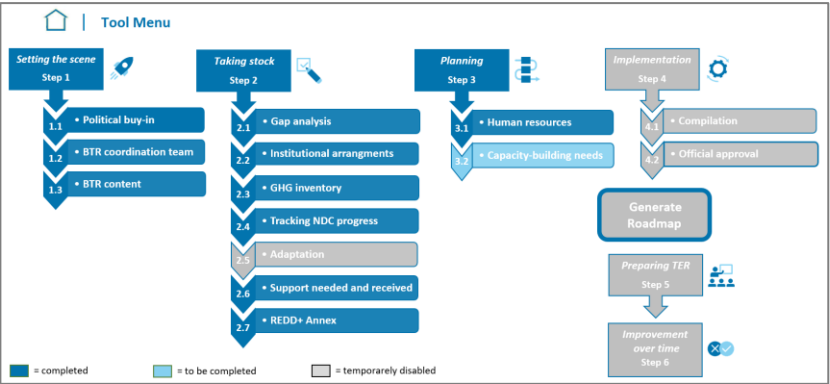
Tool Menu

Setting the scene
Step 1

1.1 • Political buy-in
1.2 • BTR coordination team
1.3 • BTR content

Taking stock
Step 2

2.1 • Gap analysis
2.2 • Institutional arrangments
2.3 • GHG inventory
2.4 • Tracking NDC progress
2.5 • Adaptation
2.6 • Support needed and received
2.7 • REDD+ Annex

Planning
Step 3

3.1 • Human resources
3.2 • Capacity-building needs

Implementation
Step 4

4.1 • Compilation
4.2 • Official approval

Generate Roadmap

Preparing TER
Step 5

Improvement over time
Step 6

= completed
= to be completed
= temporarely disabled